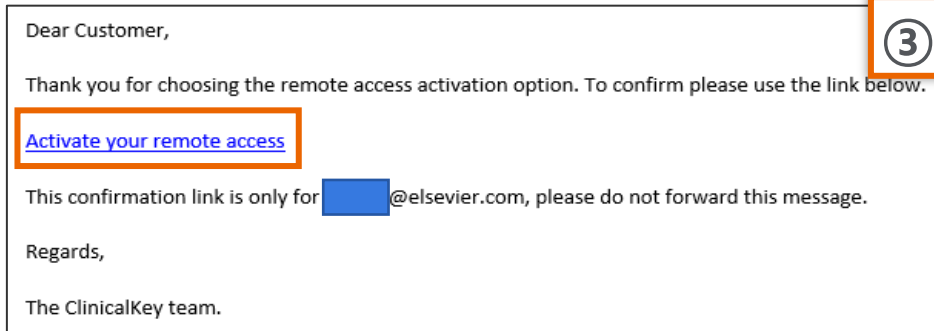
③

Dear Customer,

Thank you for choosing the remote access activation option. To confirm please use the link below.

Activate your remote access

This confirmation link is only for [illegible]@elsevier.com, please do not forward this message.

Regards,

The ClinicalKey team.